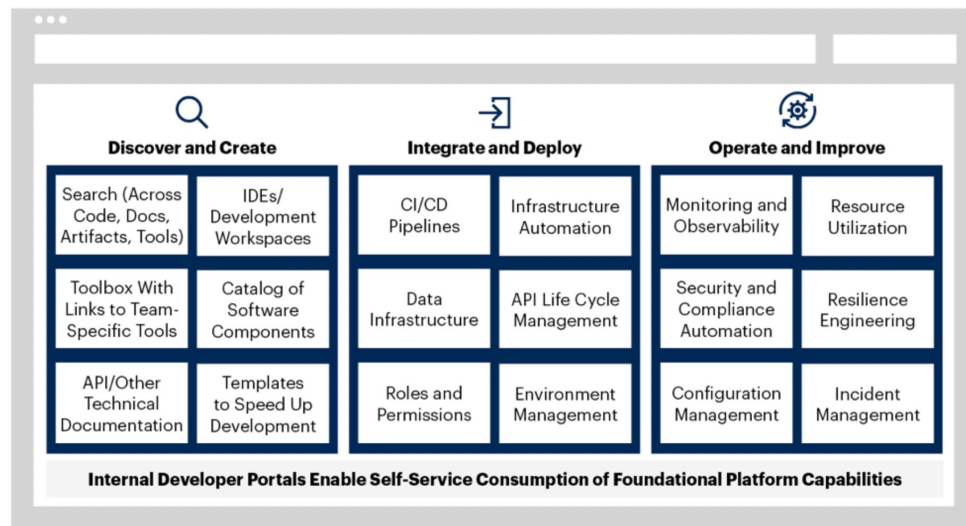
Discover and Create

Search (Across Code, Docs, Artifacts, Tools)

IDEs/ Development Workspaces

Toolbox With Links to Team-Specific Tools

Catalog of Software Components

API/Other Technical Documentation

Templates to Speed Up Development

Integrate and Deploy

CI/CD Pipelines

Infrastructure Automation

Data Infrastructure

API Life Cycle Management

Roles and Permissions

Environment Management

Operate and Improve

Monitoring and Observability

Resource Utilization

Security and Compliance Automation

Resilience Engineering

Configuration Management

Incident Management

Internal Developer Portals Enable Self-Service Consumption of Foundational Platform Capabilities